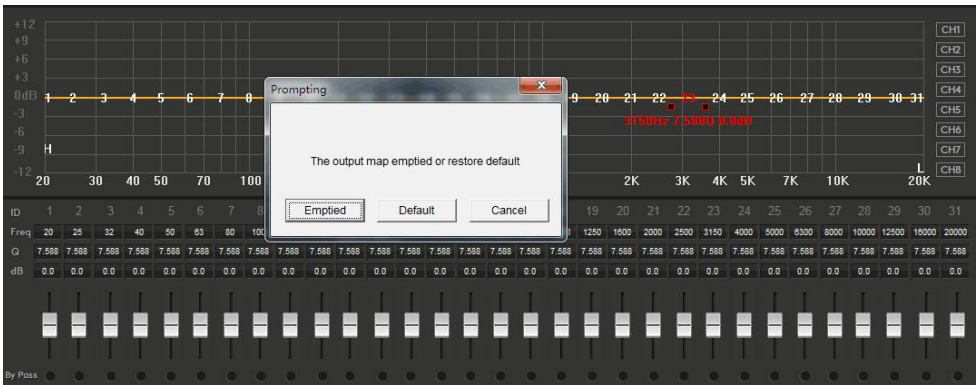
+12
+9
+6
+3
0dB
-3
-6
-9
-12

1 2 3 4 5 6 7 8 9 20 21 22 23 24 25 26 27 28 29 30 31

H
L

3150Hz 7.588Q 0.0dB

20 30 40 50 70 100 2K 3K 4K 5K 7K 10K 20K

CH1
CH2
CH3
CH4
CH5
CH6
CH7
CH8

Prompting

The output map emptied or restore default

Emptied
Default
Cancel

| ID | 1 | 2 | 3 | 4 | 5 | 6 | 7 | 8 | 19 | 20 | 21 | 22 | 23 | 24 | 25 | 26 | 27 | 28 | 29 | 30 | 31 |
|---|---|---|---|---|---|---|---|---|---|---|---|---|---|---|---|---|---|---|---|---|---|
| Freq | 20 | 25 | 32 | 40 | 50 | 63 | 80 | 100 | 1250 | 1600 | 2000 | 2500 | 3150 | 4000 | 5000 | 6300 | 8000 | 10000 | 12500 | 16000 | 20000 |

| Q | 7.588 | 7.588 | 7.588 | 7.588 | 7.588 | 7.588 | 7.588 | 7.588 | 7.588 | 7.588 | 7.588 | 7.588 | 7.588 | 7.588 | 7.588 | 7.588 | 7.588 | 7.588 | 7.588 | 7.588 | 7.588 | 7.588 | 7.588 | 7.588 | 7.588 | 7.588 | 7.588 | 7.588 | 7.588 | 7.588 | 7.588 |
|---|---|---|---|---|---|---|---|---|---|---|---|---|---|---|---|---|---|---|---|---|---|---|---|---|---|---|---|---|---|---|---|
| dB | 0.0 | 0.0 | 0.0 | 0.0 | 0.0 | 0.0 | 0.0 | 0.0 | 0.0 | 0.0 | 0.0 | 0.0 | 0.0 | 0.0 | 0.0 | 0.0 | 0.0 | 0.0 | 0.0 | 0.0 | 0.0 | 0.0 | 0.0 | 0.0 | 0.0 | 0.0 | 0.0 | 0.0 | 0.0 | 0.0 | 0.0 |

By Pass